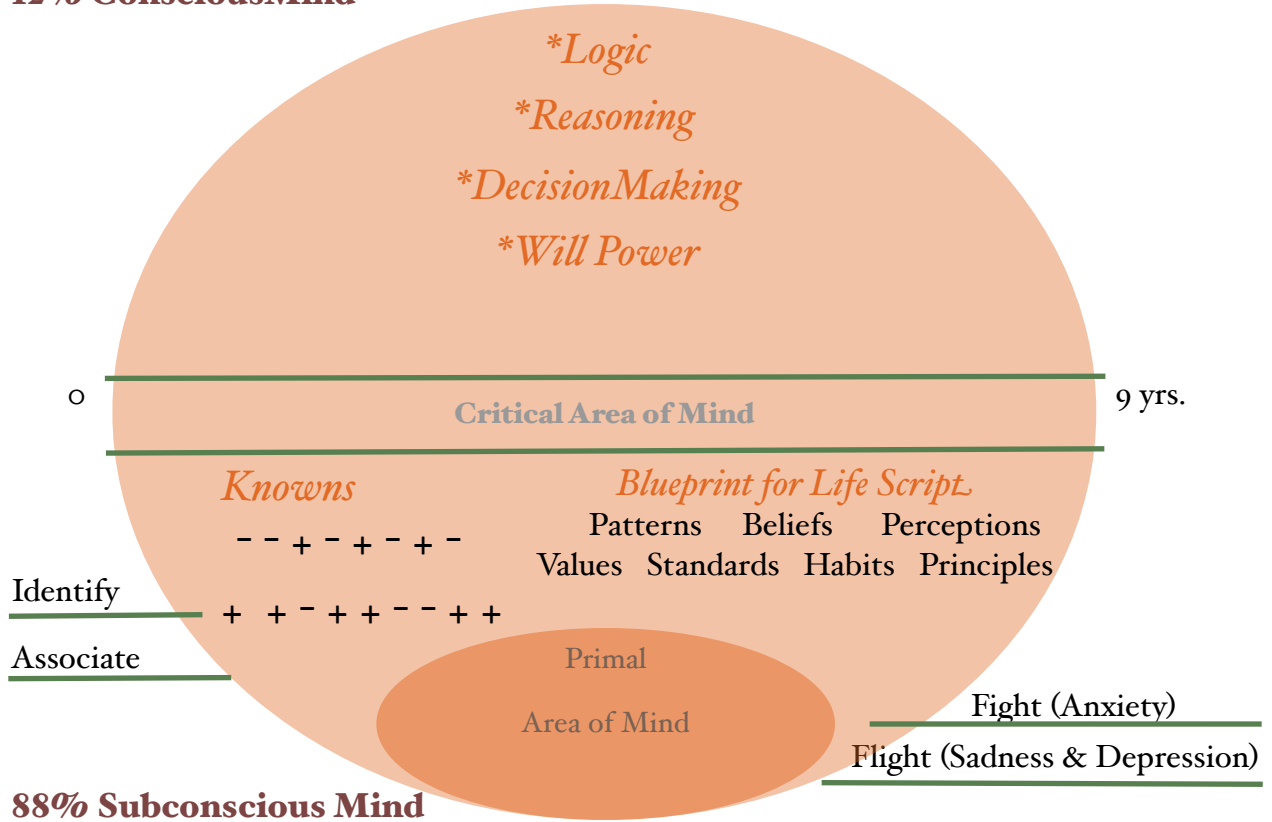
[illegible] ConsciousMind

*Logic

*Reasoning

*DecisionMaking

*Will Power

o

Critical Area of Mind

9 yrs.

Knowns

Blueprint for Life Script

Patterns Beliefs Perceptions

Values Standards Habits Principles

− − + − + − + −

Identify

+ + − + + − − + +

Associate

Primal

Area of Mind

Fight (Anxiety)

Flight (Sadness & Depression)

88% Subconscious Mind